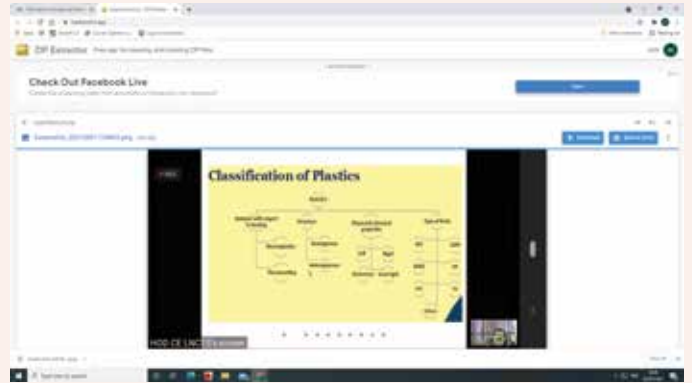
ZIP Extractor

Check Out Facebook Live

Classification of Plastics

Plastics

Thermoplastic

Thermosetting

Structure

Homopolymer

Heteropolymer

Physical & chemical properties

Soft

Rigid

Elastomer

Non-rigid

Types of Resin

Others

HOD CE LNCT